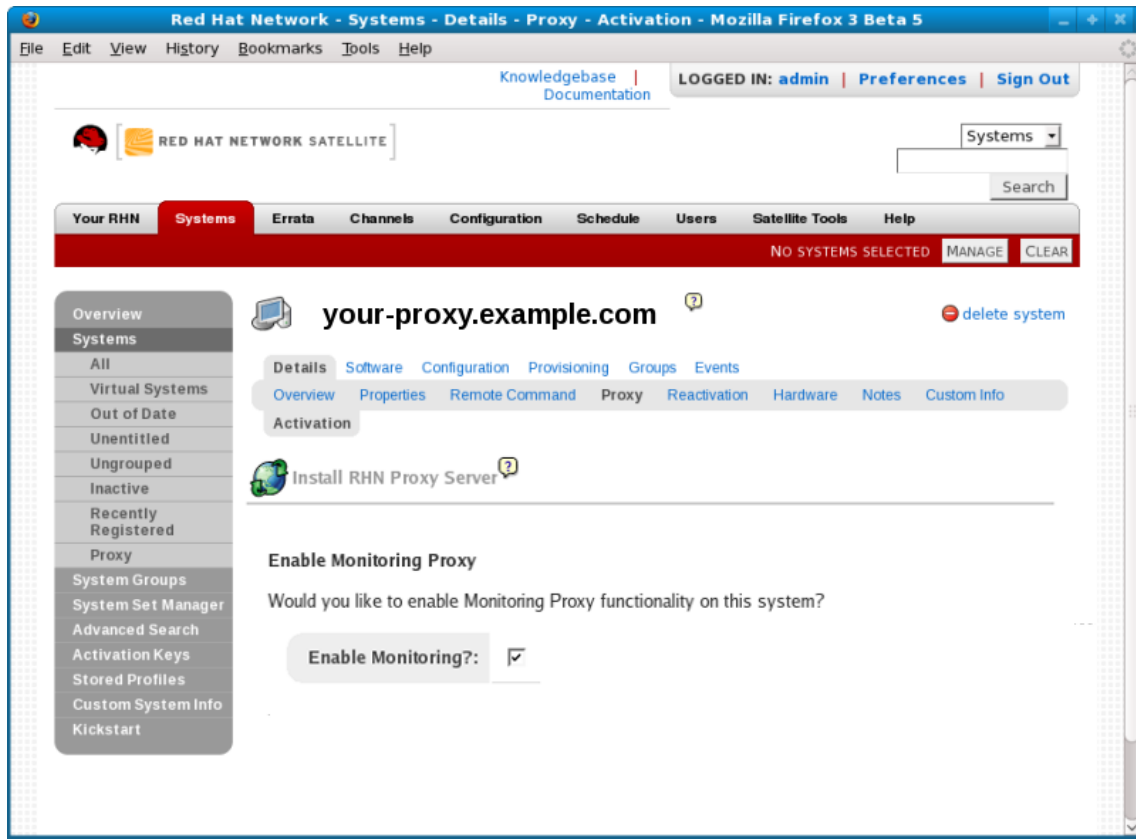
Red Hat Network - Systems - Details - Proxy - Activation - Mozilla Firefox 3 Beta 5

File Edit View History Bookmarks Tools Help

Knowledgebase | Documentation

LOGGED IN: admin | Preferences | Sign Out

RED HAT NETWORK SATELLITE

Systems

Search

Your RHN Systems Errata Channels Configuration Schedule Users Satellite Tools Help

NO SYSTEMS SELECTED MANAGE CLEAR

Overview
Systems
All
Virtual Systems
Out of Date
Unentitled
Ungrouped
Inactive
Recently Registered
Proxy
System Groups
System Set Manager
Advanced Search
Activation Keys
Stored Profiles
Custom System Info
Kickstart

your-proxy.example.com

delete system

Details Software Configuration Provisioning Groups Events

Overview Properties Remote Command Proxy Reactivation Hardware Notes Custom Info

Activation

Install RHN Proxy Server

Enable Monitoring Proxy

Would you like to enable Monitoring Proxy functionality on this system?

Enable Monitoring?: